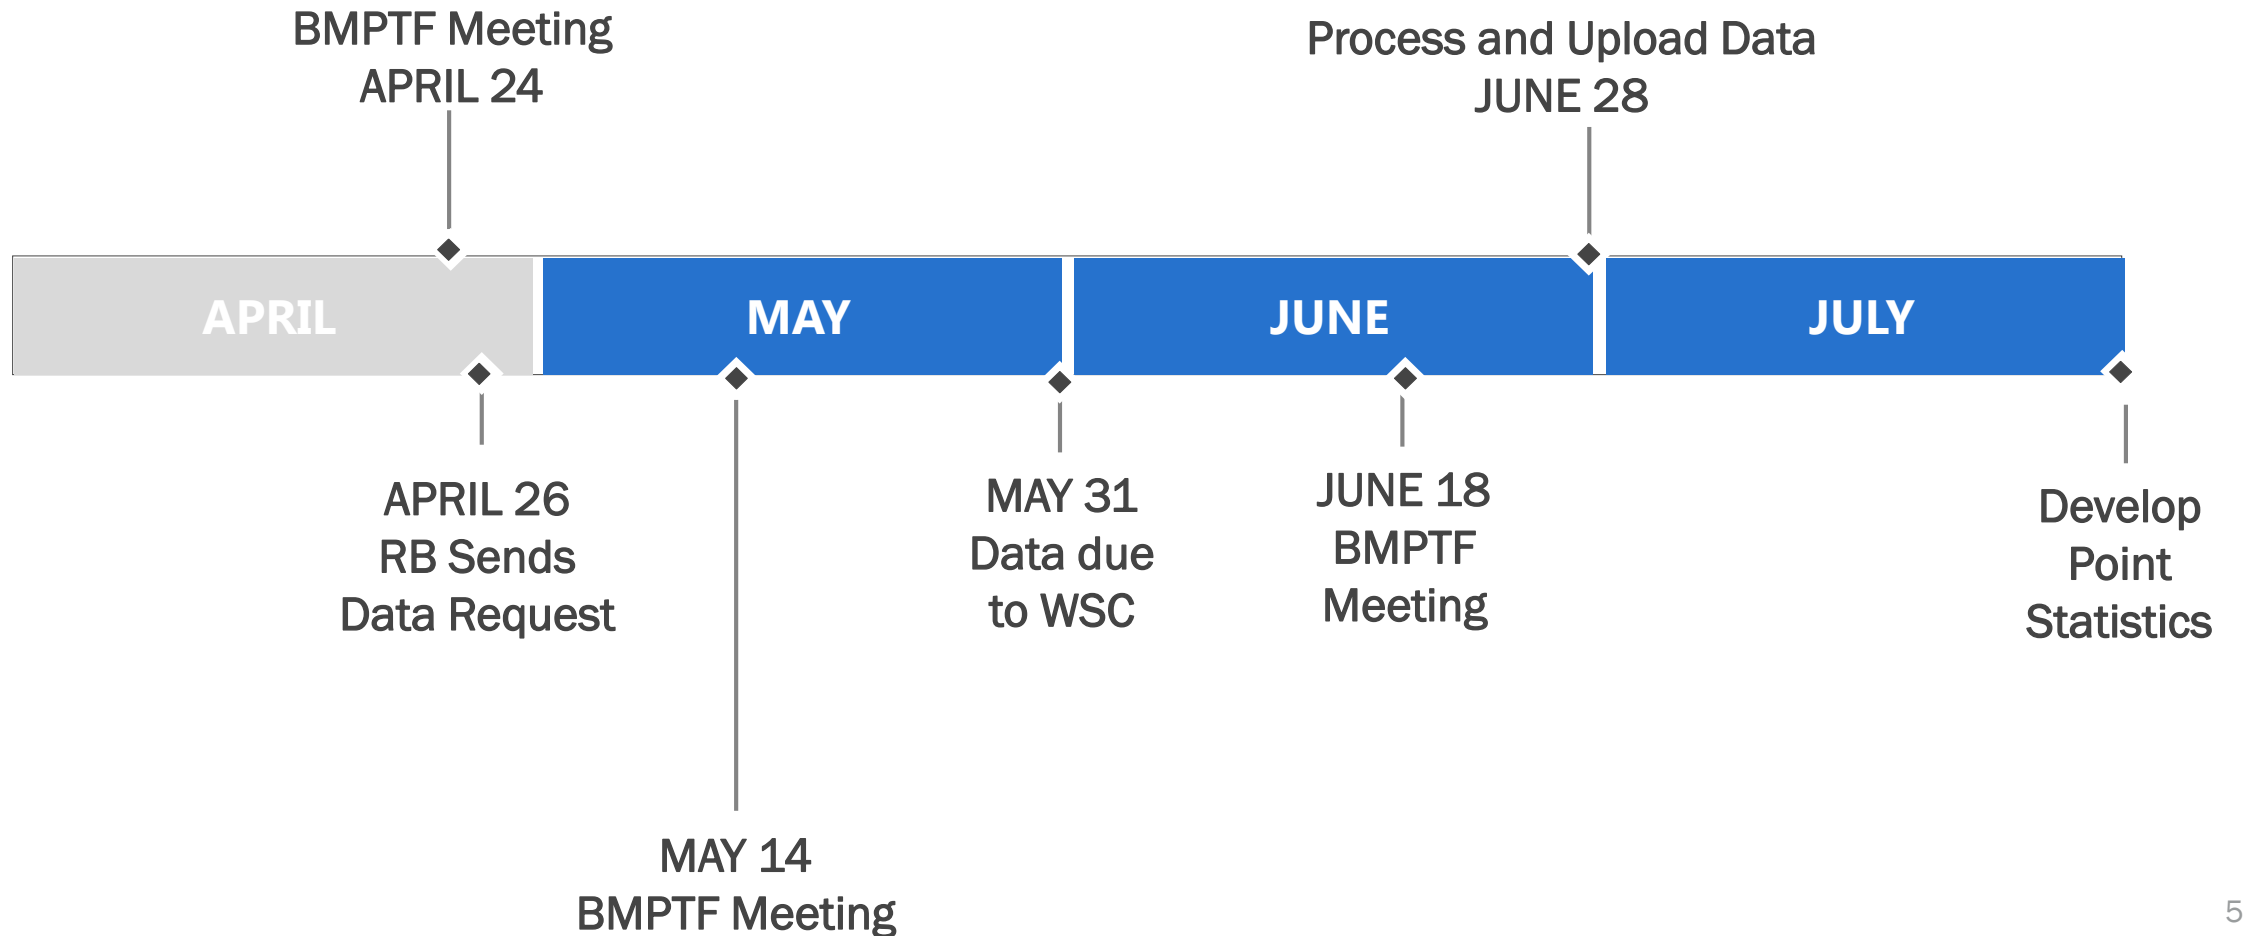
BMPTF Meeting
APRIL 24

Process and Upload Data
JUNE 28

APRIL

MAY

JUNE

JULY

APRIL 26
RB Sends
Data Request

MAY 31
Data due
to WSC

JUNE 18
BMPTF
Meeting

Develop
Point
Statistics

MAY 14
BMPTF Meeting

5